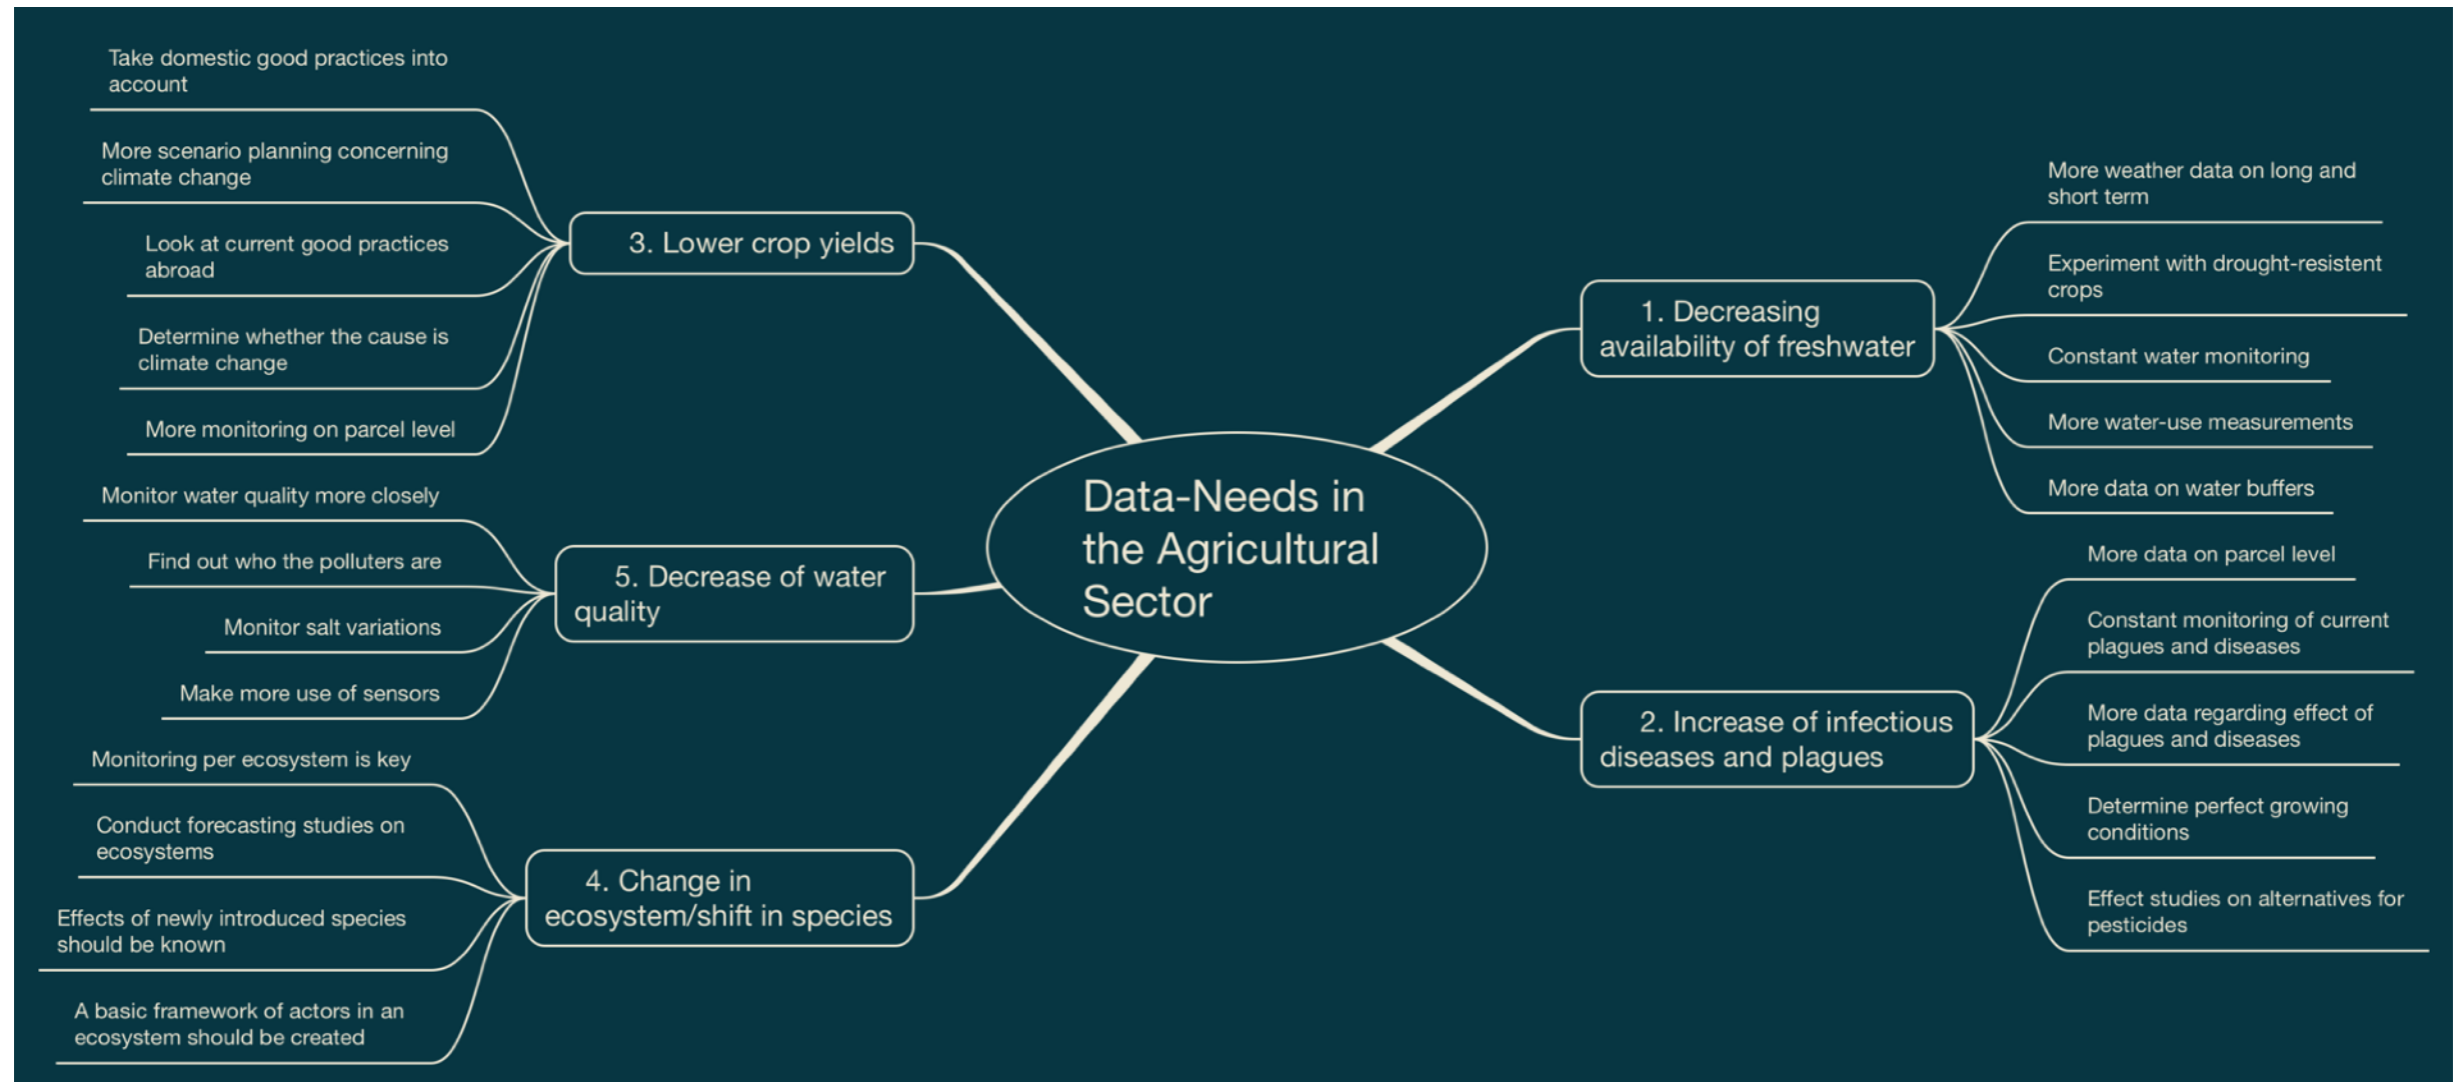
Data-Needs in the Agricultural Sector

1. Decreasing availability of freshwater

More weather data on long and short term

Experiment with drought-resistent crops

Constant water monitoring

More water-use measurements

More data on water buffers

2. Increase of infectious diseases and plagues

More data on parcel level

Constant monitoring of current plagues and diseases

More data regarding effect of plagues and diseases

Determine perfect growing conditions

Effect studies on alternatives for pesticides

3. Lower crop yields

Take domestic good practices into account

More scenario planning concerning climate change

Look at current good practices abroad

Determine whether the cause is climate change

More monitoring on parcel level

5. Decrease of water quality

Monitor water quality more closely

Find out who the polluters are

Monitor salt variations

Make more use of sensors

4. Change in ecosystem/shift in species

Monitoring per ecosystem is key

Conduct forecasting studies on ecosystems

Effects of newly introduced species should be known

A basic framework of actors in an ecosystem should be created